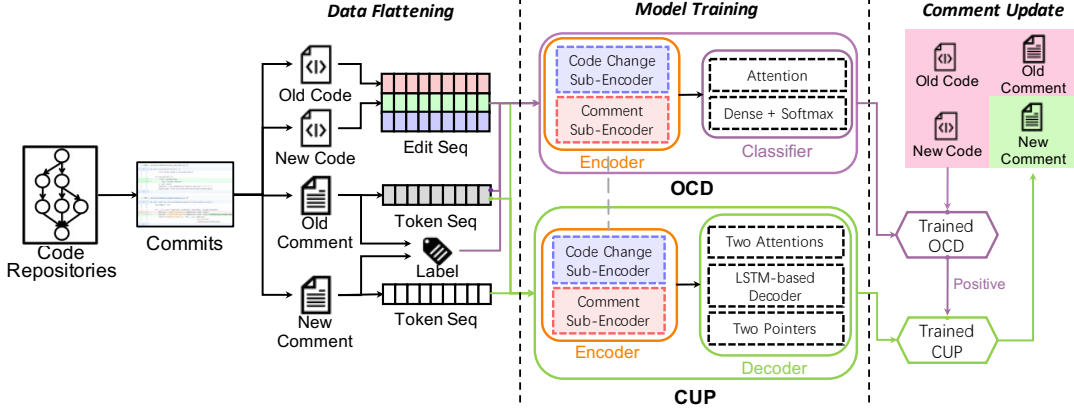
Data Flattening

Model Training

Comment Update

Code Repositories

Commits

Old Code

New Code

Old Comment

New Comment

Edit Seq

Token Seq

Label

Token Seq

Code Change Sub-Encoder

Comment Sub-Encoder

Encoder

Attention

Dense + Softmax

Classifier

OCD

Code Change Sub-Encoder

Comment Sub-Encoder

Encoder

Two Attentions

LSTM-based Decoder

Two Pointers

Decoder

CUP

Old Code

Old Comment

New Code

New Comment

Trained OCD

Positive

Trained CUP